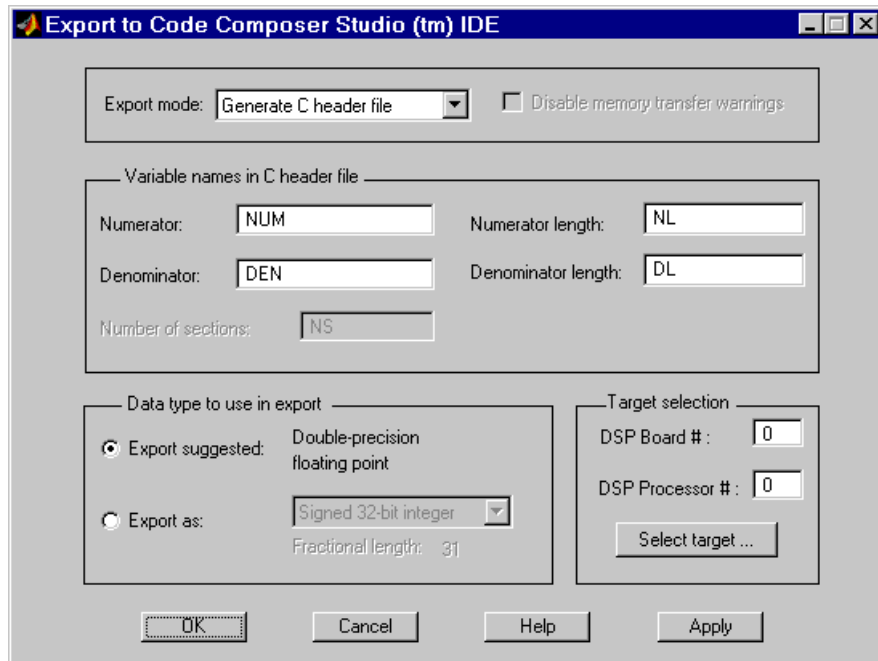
Export to Code Composer Studio (tm) IDE

Export mode: Generate C header file

Disable memory transfer warnings

Variable names in C header file

Numerator: NUM

Numerator length: NL

Denominator: DEN

Denominator length: DL

Number of sections: NS

Data type to use in export

Export suggested: Double-precision floating point

Export as: Signed 32-bit integer

Fractional length: 31

Target selection

DSP Board # : 0

DSP Processor # : 0

Select target ...

OK

Cancel

Help

Apply